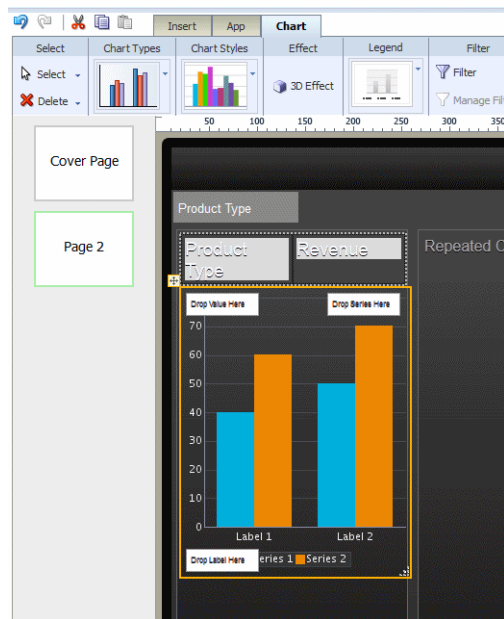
Insert App Chart

Select Chart Types Chart Styles Effect Legend Filter

Select

Delete

3D Effect

Filter

Manage Fil

50 100 150 200 250 300 350

Cover Page

Page 2

Product Type

Product Type

Revenue

Repeated C

Drop Value Here

Drop Series Here

70

60

50

40

30

20

10

0

Label 1

Label 2

Drop Label Here

eries 1 Series 2